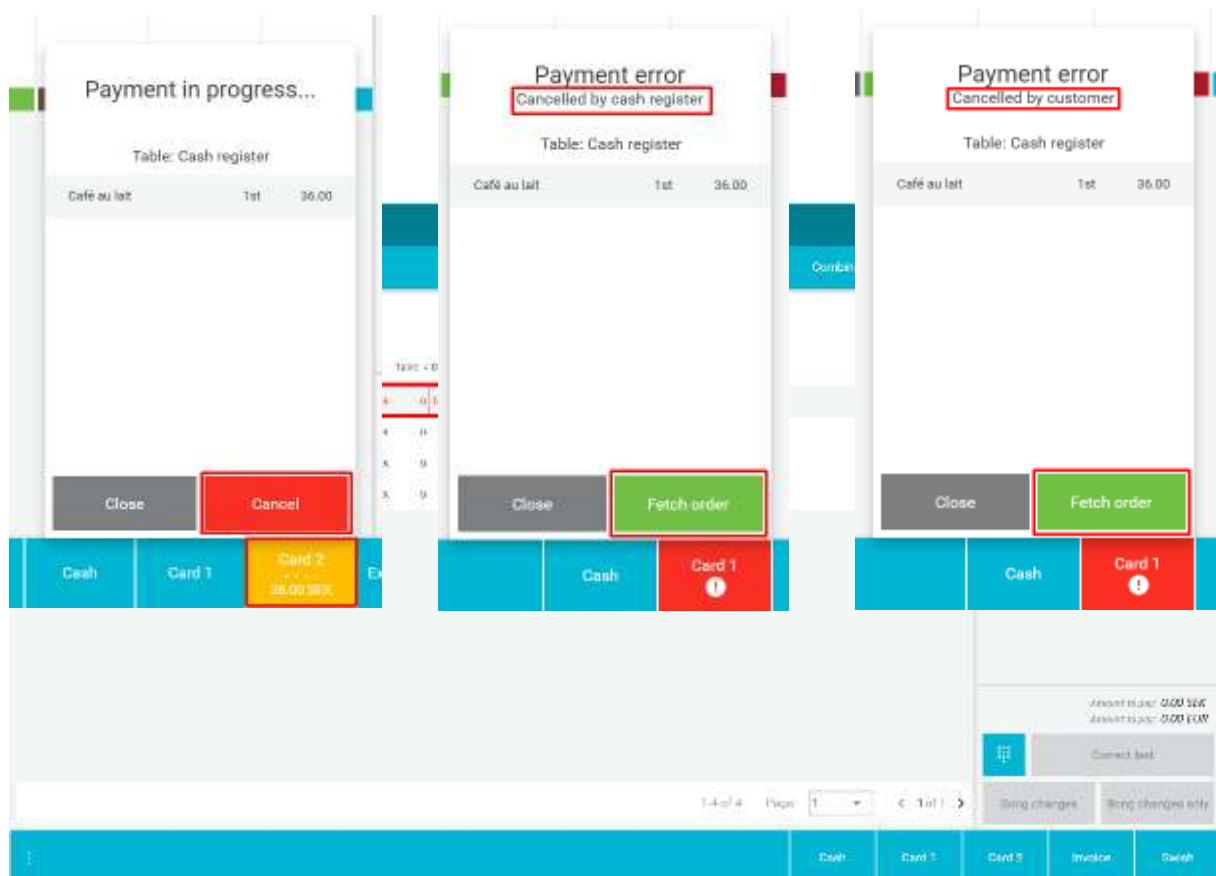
Payment in progress...

Table: Cash register

Café au lait 1st 36.00

Close Cancel

Cash Card 1 Card 2 36.00 SEK

Payment error
Cancelled by cash register

Table: Cash register

Café au lait 1st 36.00

Close Fetch order

Cash Card 1

Payment error
Cancelled by customer

Table: Cash register

Café au lait 1st 36.00

Close Fetch order

Cash Card 1

Combin

Amount to pay: 0.00 SEK
Amount to pay: 0.00 EUR

Correct last

Bong changes Bong changes only

1-4 of 4 Page 1 1 of 1

Cash Card 1 Card 2 Invoice Swish